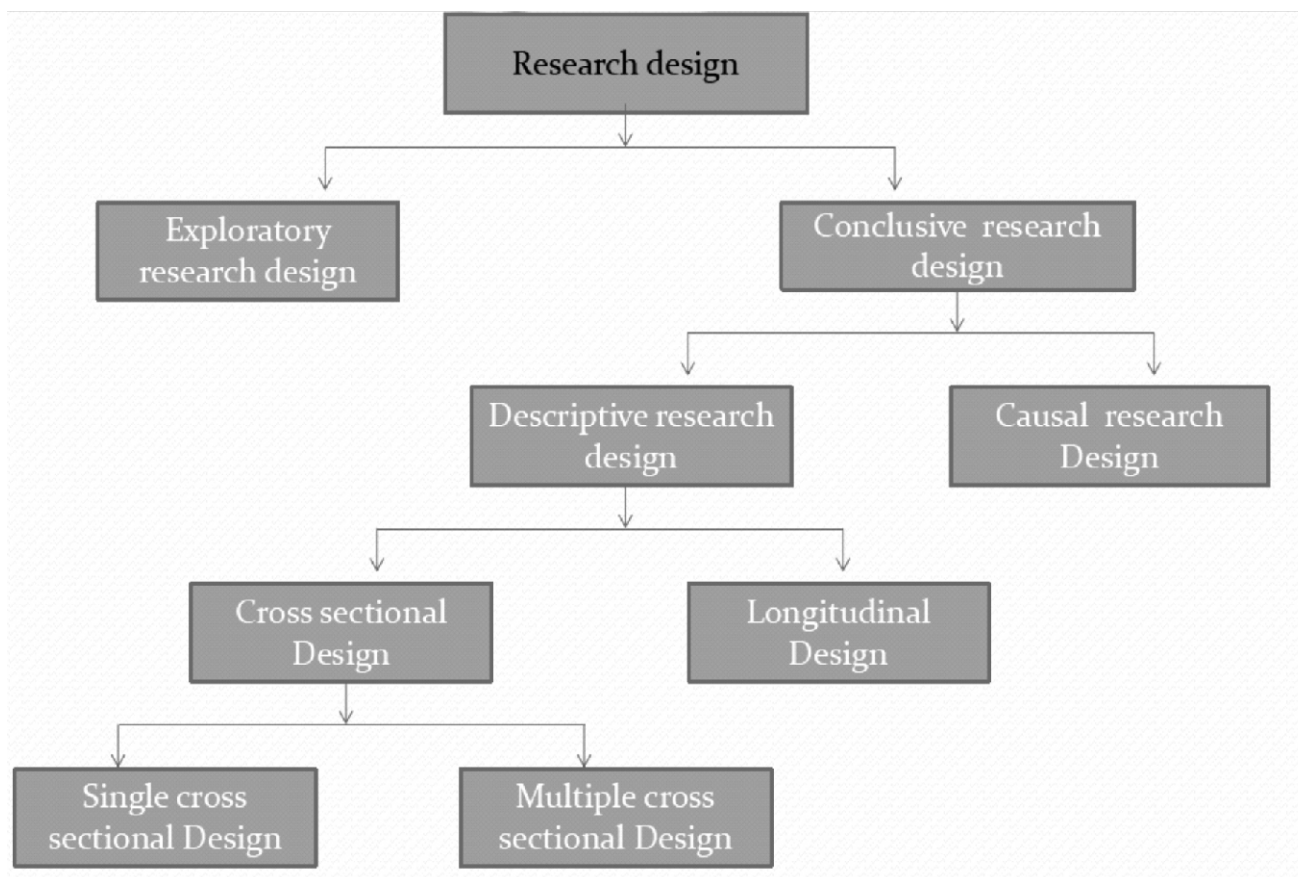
Research design

Exploratory research design

Conclusive research design

Descriptive research design

Causal research Design

Cross sectional Design

Longitudinal Design

Single cross sectional Design

Multiple cross sectional Design